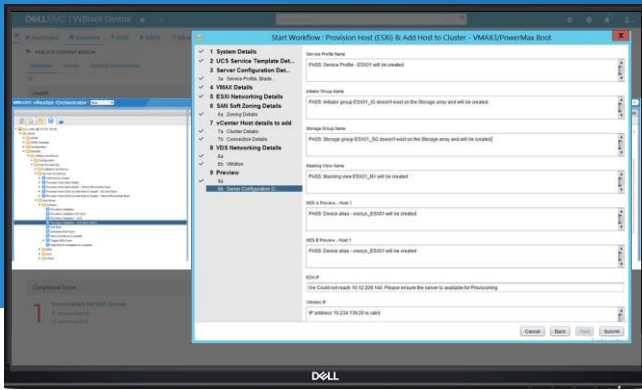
DELL EMC | VxBlock Central

vmware vRealize Orchestrator

Start Workflow : Provision Host (ESXi) & Add Host to Cluster - VMAX3/PowerMax Boot

1 System Details
2 UCS Service Template Det...
3 Server Configuration Det...
3a Service Profile, Blade...
4 VMAX Details
5 ESXi Networking Details
6 SAN Soft Zoning Details
6a Zoning Details
7 vCenter Host details to add
7a Cluster Details
7b Connection Details
8 VDS Networking Details
8a
8b VMotion
9 Preview
9a
9b Server Configuration D...

Service Profile Name
PASS: Service Profile - ESXi01 will be created

Initiator Group Name
PASS: Initiator group ESXi01_IG doesn't exist on the Storage array and will be created.

Storage Group Name
PASS: Storage group ESXi01_SG doesn't exist on the Storage array and will be created.

Masking View Name
PASS: Masking view ESXi01_MV will be created

MDS A Preview - Host 1
PASS: Device alias - vsesys_ESXi01 will be created

MDS B Preview - Host 1
PASS: Device alias - vsesys_ESXi01 will be created

ESXi IP
We Could not reach 10.12.209.148. Please ensure the server is available for Provisioning

VMotion IP
IP address 10.234.139.20 is valid.

Cancel Back Next Submit

Compliance Score

DELL